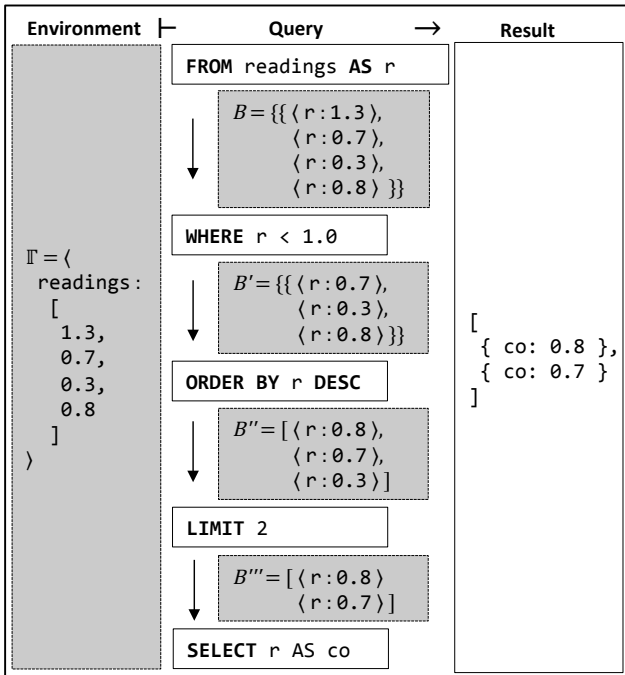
| Environment ⊢ | Query → | Result |
|---|---|---|
| $\Gamma = \langle$ readings: [ 1.3, 0.7, 0.3, 0.8 ] $\rangle$ | **FROM** readings **AS** r<br>$B = \{\{ \langle r:1.3 \rangle, \langle r:0.7 \rangle, \langle r:0.3 \rangle, \langle r:0.8 \rangle \}\}$<br>**WHERE** r < 1.0<br>$B' = \{\{ \langle r:0.7 \rangle, \langle r:0.3 \rangle, \langle r:0.8 \rangle \}\}$<br>**ORDER BY** r **DESC**<br>$B'' = [ \langle r:0.8 \rangle, \langle r:0.7 \rangle, \langle r:0.3 \rangle ]$<br>**LIMIT** 2<br>$B''' = [ \langle r:0.8 \rangle \langle r:0.7 \rangle ]$<br>**SELECT** r AS co | [ { co: 0.8 }, { co: 0.7 } ] |